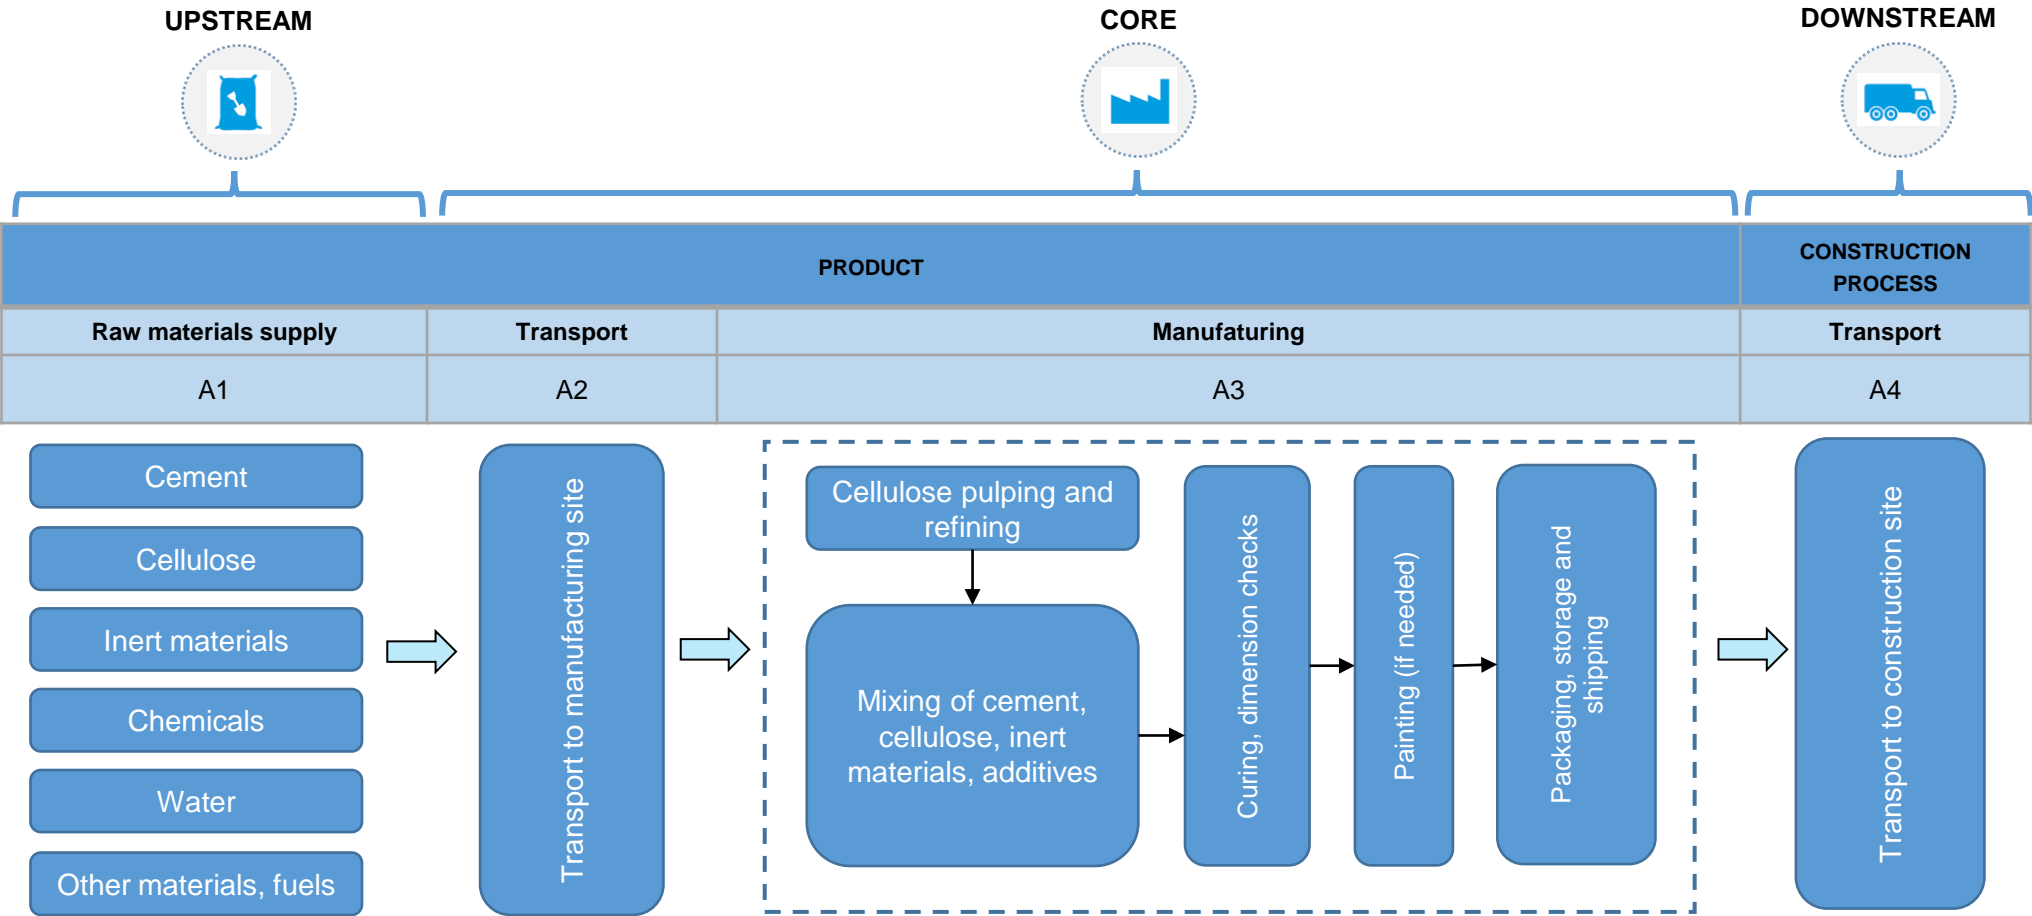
UPSTREAM

CORE

DOWNSTREAM

| PRODUCT | | | CONSTRUCTION PROCESS |
|---|---|---|---|
| Raw materials supply | Transport | Manufaturing | Transport |
| A1 | A2 | A3 | A4 |

Cement

Cellulose

Inert materials

Chemicals

Water

Other materials, fuels

Transport to manufacturing site

Cellulose pulping and refining

Mixing of cement, cellulose, inert materials, additives

Curing, dimension checks

Painting (if needed)

Packaging, storage and shipping

Transport to construction site